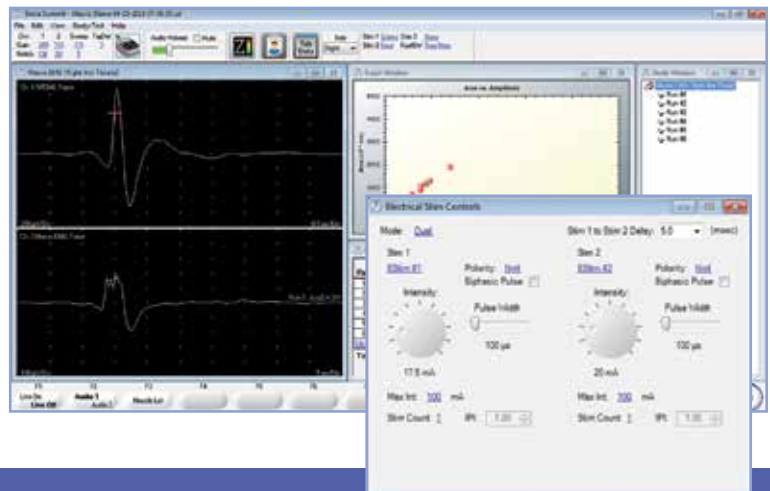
Electrical Stim Controls

Mode: Dual

Stim 1 to Stim 2 Delay: 5.0 (msec)

Stim 1
EStim #1
Polarity: Norm
Biphasic Pulse
Intensity:
Pulse Width
100 µs
17.5 mA
Max Int: 100 mA
Stim Count: 1
IPI: 1.00

Stim 2
EStim #2
Polarity: Norm
Biphasic Pulse
Intensity:
Pulse Width
100 µs
20 mA
Max Int: 100 mA
Stim Count: 1
IPI: 1.00

File Edit View Study/Test Help

Audio Volume
Mute

Area vs. Amplitude

Run #1
Run #2
Run #3
Run #4
Run #5
Run #6

F1 F2 F3 F4 F5 F6
Line On
Line Off
Audio 1
Audio 2
Mark Lat